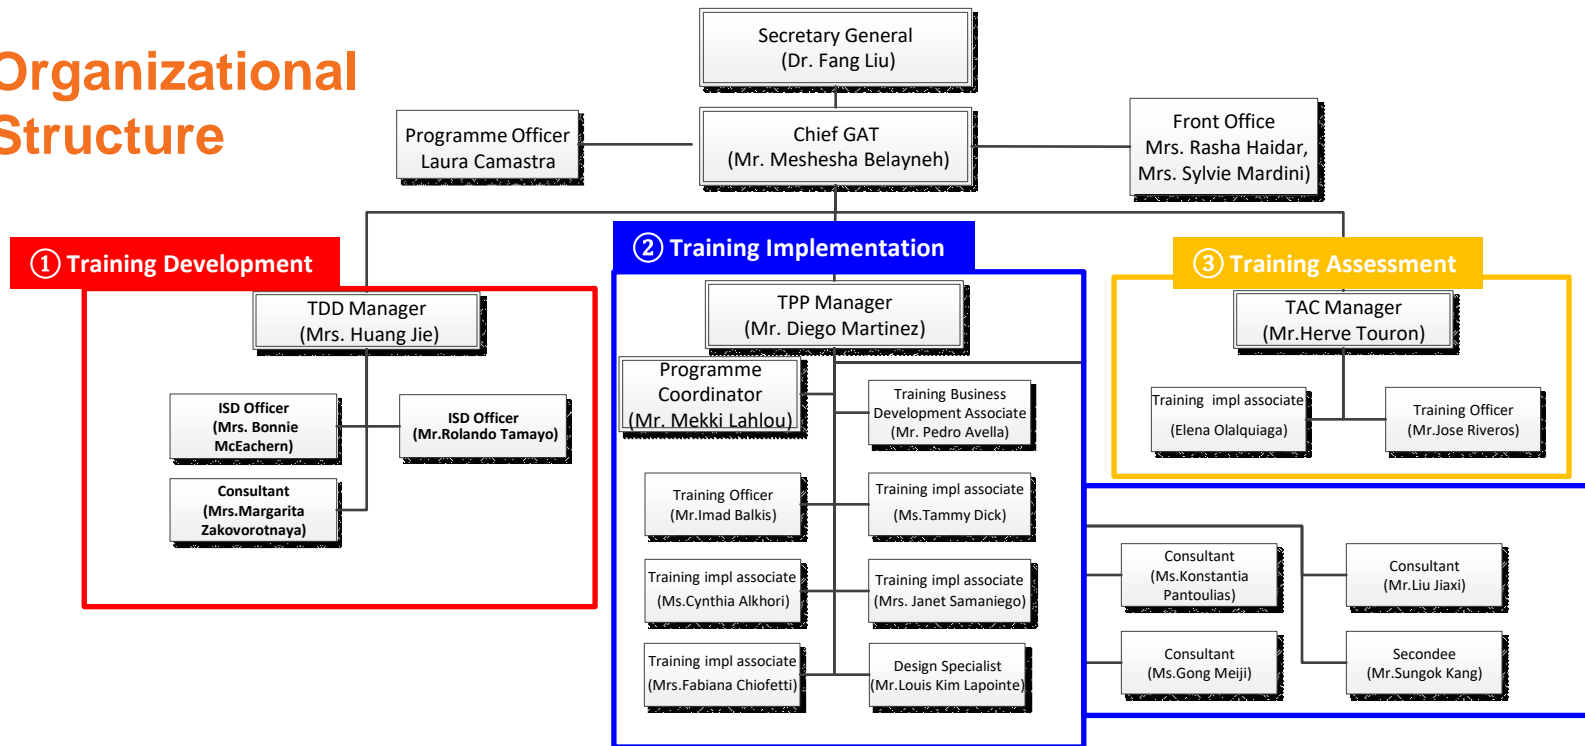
Organizational Structure

Secretary General
(Dr. Fang Liu)

Programme Officer
Laura Camastra

Chief GAT
(Mr. Meshesha Belayneh)

Front Office
Mrs. Rasha Haidar,
Mrs. Sylvie Mardini)

① Training Development

② Training Implementation

③ Training Assessment

TDD Manager
(Mrs. Huang Jie)

ISD Officer
(Mrs. Bonnie McEachern)

ISD Officer
(Mr.Rolando Tamayo)

Consultant
(Mrs.Margarita Zakovorotnaya)

TPP Manager
(Mr. Diego Martinez)

Programme Coordinator
(Mr. Mekki Lahlou)

Training Business Development Associate
(Mr. Pedro Avella)

Training Officer
(Mr.Imad Balkis)

Training impl associate
(Ms.Tammy Dick)

Training impl associate
(Ms.Cynthia Alkhori)

Training impl associate
(Mrs. Janet Samaniego)

Training impl associate
(Mrs.Fabiana Chiofetti)

Design Specialist
(Mr.Louis Kim Lapointe)

TAC Manager
(Mr.Herve Touron)

Training impl associate
(Elena Olalquiaga)

Training Officer
(Mr.Jose Riveros)

Consultant
(Ms.Konstantia Pantoulias)

Consultant
(Mr.Liu Jiaxi)

Consultant
(Ms.Gong Meiji)

Secondee
(Mr.Sungok Kang)